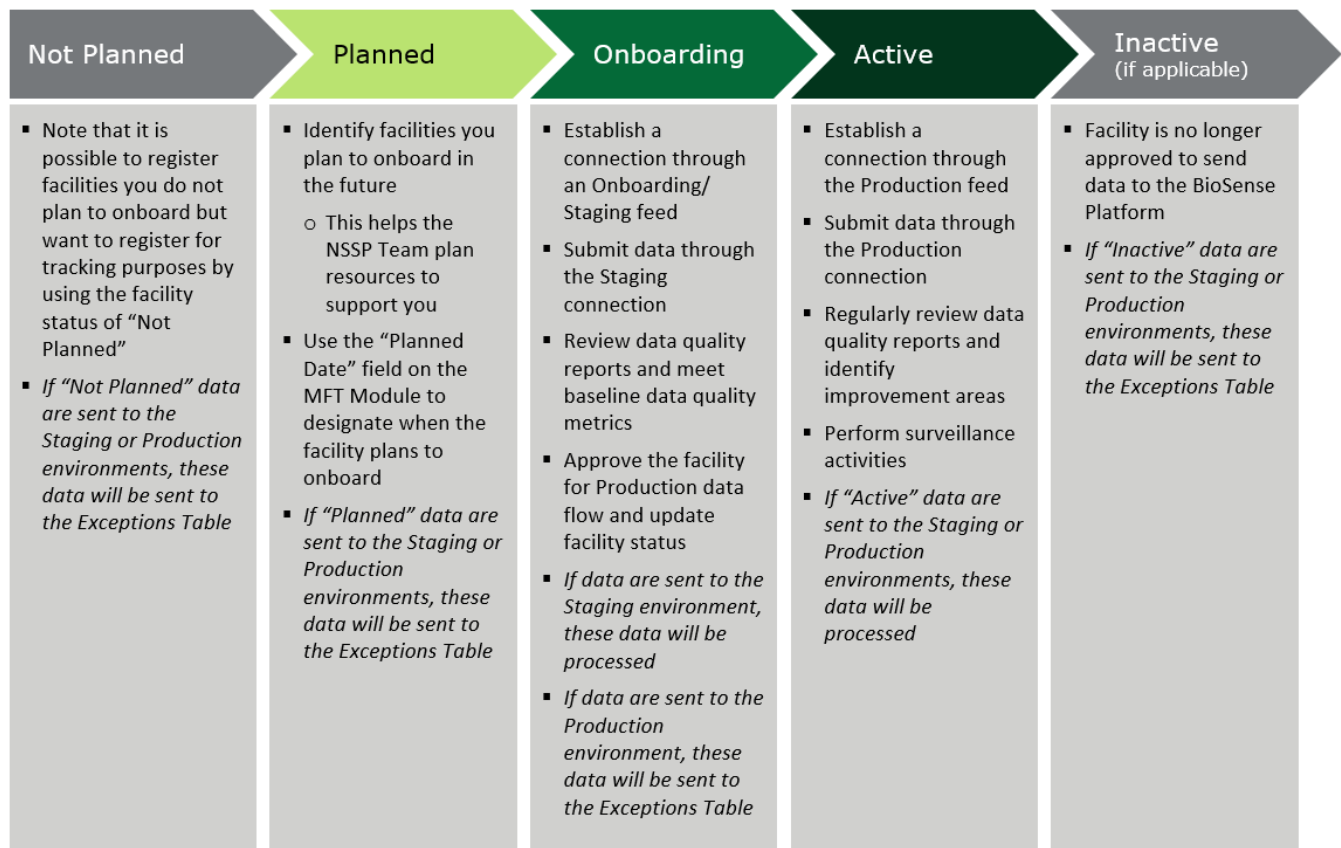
Not Planned

▪ Note that it is possible to register facilities you do not plan to onboard but want to register for tracking purposes by using the facility status of “Not Planned”

▪ *If “Not Planned” data are sent to the Staging or Production environments, these data will be sent to the Exceptions Table*

Planned

▪ Identify facilities you plan to onboard in the future

○ This helps the NSSP Team plan resources to support you

▪ Use the “Planned Date” field on the MFT Module to designate when the facility plans to onboard

▪ *If “Planned” data are sent to the Staging or Production environments, these data will be sent to the Exceptions Table*

Onboarding

▪ Establish a connection through an Onboarding/ Staging feed

▪ Submit data through the Staging connection

▪ Review data quality reports and meet baseline data quality metrics

▪ Approve the facility for Production data flow and update facility status

▪ *If data are sent to the Staging environment, these data will be processed*

▪ *If data are sent to the Production environment, these data will be sent to the Exceptions Table*

Active

▪ Establish a connection through the Production feed

▪ Submit data through the Production connection

▪ Regularly review data quality reports and identify improvement areas

▪ Perform surveillance activities

▪ *If “Active” data are sent to the Staging or Production environments, these data will be processed*

Inactive
(if applicable)

▪ Facility is no longer approved to send data to the BioSense Platform

▪ *If “Inactive” data are sent to the Staging or Production environments, these data will be sent to the Exceptions Table*